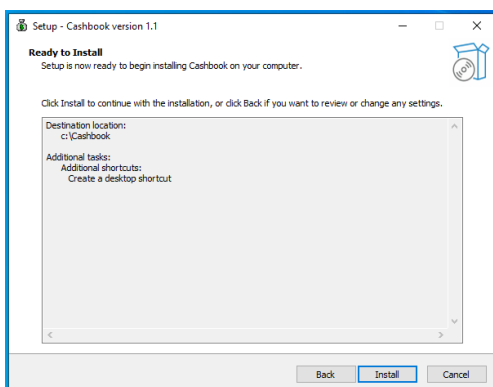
Setup - Cashbook version 1.1

Ready to Install
Setup is now ready to begin installing Cashbook on your computer.

Click Install to continue with the installation, or click Back if you want to review or change any settings.

Destination location:
c:\Cashbook

Additional tasks:
Additional shortcuts:
Create a desktop shortcut

Back Install Cancel